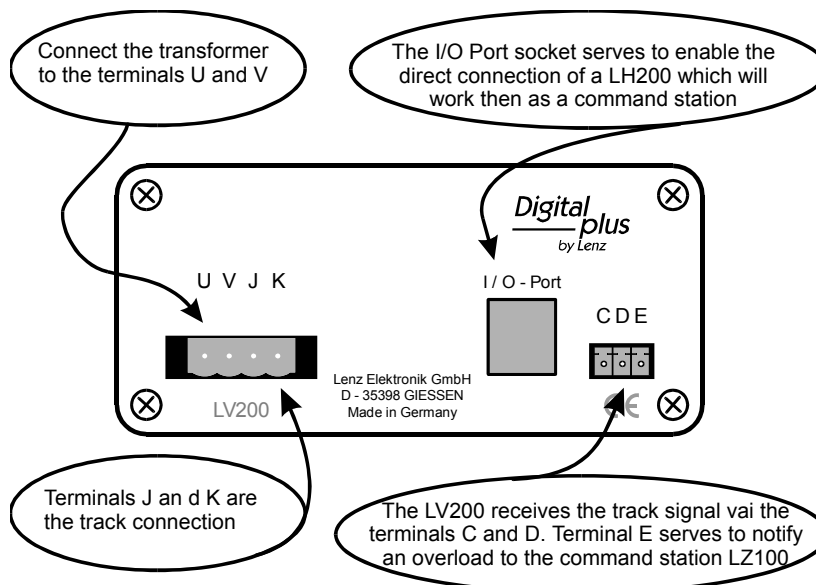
Connect the transformer to the terminals U and V

The I/O Port socket serves to enable the direct connection of a LH200 which will work then as a command station

Digital plus by Lenz

U V J K

I / O - Port

C D E

Lenz Elektronik GmbH
D - 35398 GIESSEN
Made in Germany

LV200

CE

Terminals J an d K are the track connection

The LV200 receives the track signal vai the terminals C and D. Terminal E serves to notify an overload to the command station LZ100